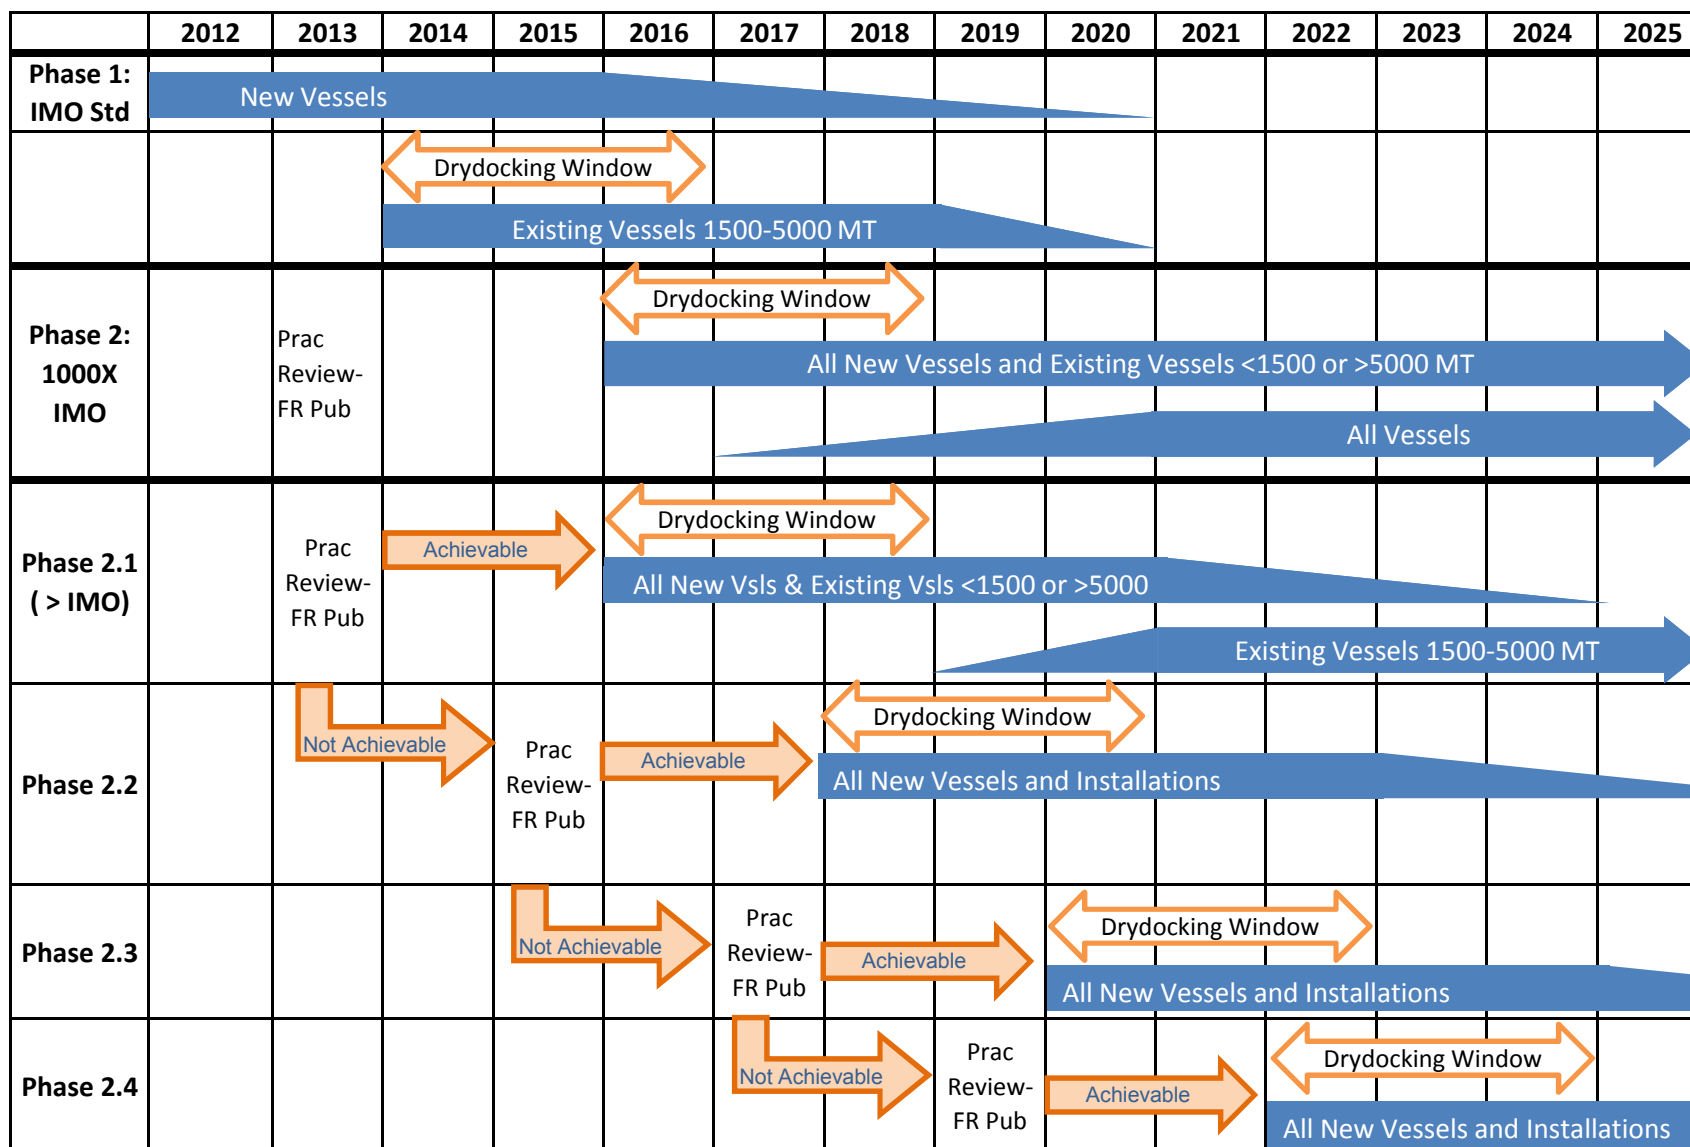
| | 2012 | 2013 | 2014 | 2015 | 2016 | 2017 | 2018 | 2019 | 2020 | 2021 | 2022 | 2023 | 2024 | 2025 |
|---|---|---|---|---|---|---|---|---|---|---|---|---|---|---|
| Phase 1: IMO Std | | | | | | | | | | | | | | |
| Phase 2: 1000X IMO | | | | | | | | | | | | | | |
| Phase 2.1 ( > IMO) | | | | | | | | | | | | | | |
| Phase 2.2 | | | | | | | | | | | | | | |
| Phase 2.3 | | | | | | | | | | | | | | |
| Phase 2.4 | | | | | | | | | | | | | | |

New Vessels

Drydocking Window

Existing Vessels 1500-5000 MT

Prac Review-FR Pub

Drydocking Window

All New Vessels and Existing Vessels <1500 or >5000 MT

All Vessels

Prac Review-FR Pub

Achievable

Drydocking Window

All New Vsls & Existing Vsls <1500 or >5000

Existing Vessels 1500-5000 MT

Not Achievable

Prac Review-FR Pub

Achievable

Drydocking Window

All New Vessels and Installations

Not Achievable

Prac Review-FR Pub

Achievable

Drydocking Window

All New Vessels and Installations

Not Achievable

Prac Review-FR Pub

Achievable

Drydocking Window

All New Vessels and Installations